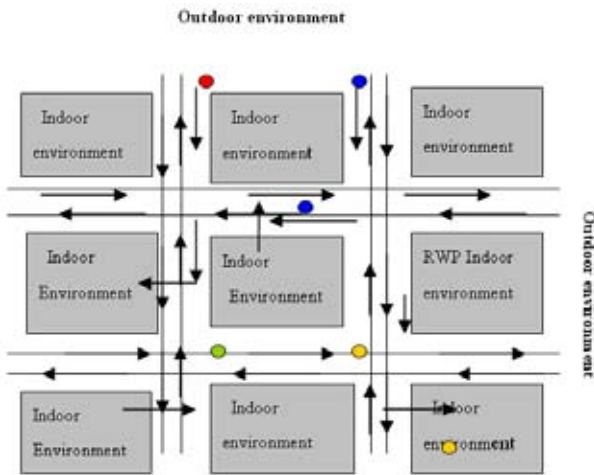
Outdoor environment

Indoor environment

Indoor environment

Indoor environment

Indoor Environment

Indoor Environment

RWP Indoor environment

Indoor Environment

Indoor environment

Indoor environment

Outdoor environment